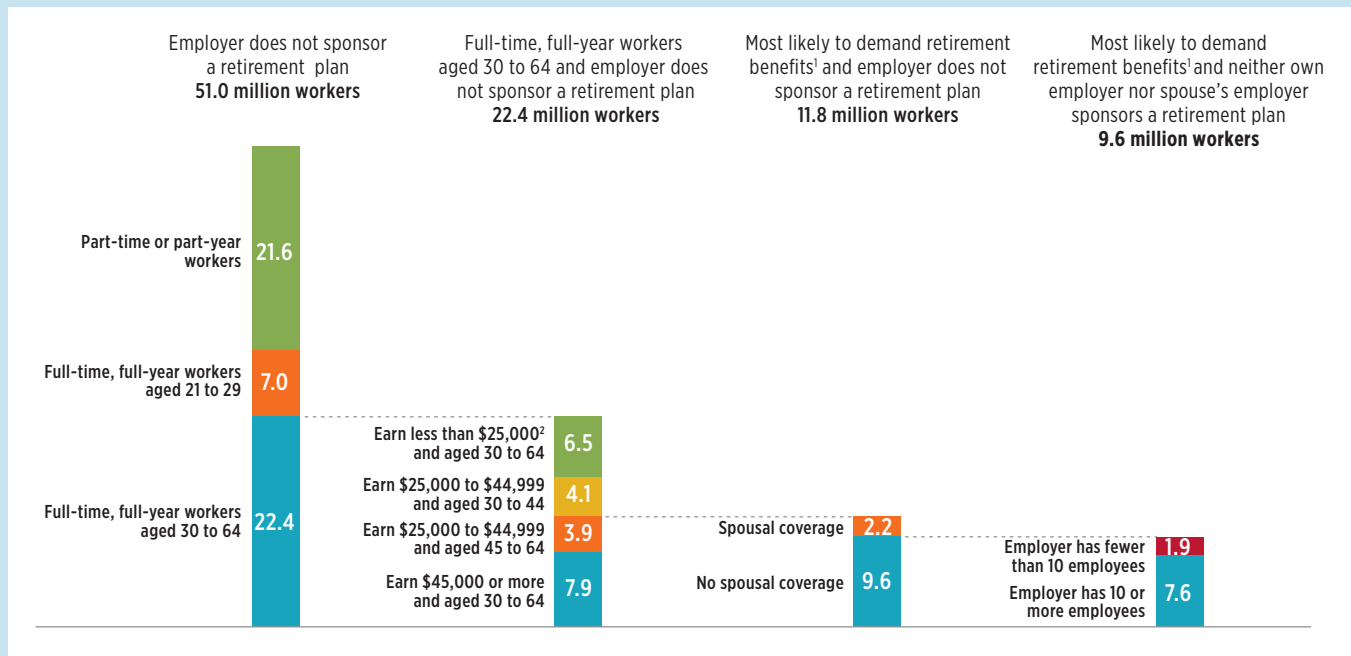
Employer does not sponsor a retirement plan
**51.0 million workers**

Full-time, full-year workers aged 30 to 64 and employer does not sponsor a retirement plan
**22.4 million workers**

Most likely to demand retirement benefits$^1$ and employer does not sponsor a retirement plan
**11.8 million workers**

Most likely to demand retirement benefits$^1$ and neither own employer nor spouse's employer sponsors a retirement plan
**9.6 million workers**

Part-time or part-year workers 21.6

Full-time, full-year workers aged 21 to 29 7.0

Full-time, full-year workers aged 30 to 64 22.4

Earn less than \$25,000$^2$ and aged 30 to 64 6.5

Earn \$25,000 to \$44,999 and aged 30 to 44 4.1

Earn \$25,000 to \$44,999 and aged 45 to 64 3.9

Earn \$45,000 or more and aged 30 to 64 7.9

Spousal coverage 2.2

No spousal coverage 9.6

Employer has fewer than 10 employees 1.9

Employer has 10 or more employees 7.6